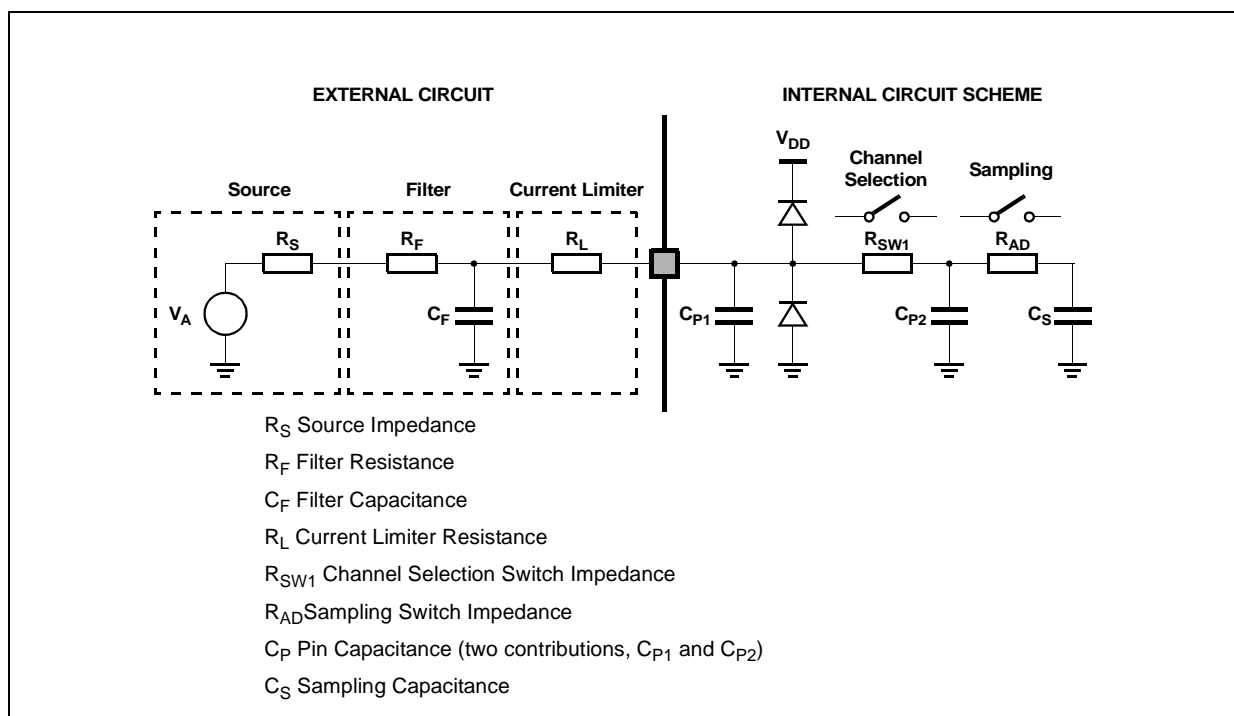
EXTERNAL CIRCUIT

INTERNAL CIRCUIT SCHEME

Source

Filter

Current Limiter

$V_{DD}$

Channel Selection

Sampling

$R_S$

$R_F$

$R_L$

$R_{SW1}$

$R_{AD}$

$V_A$

$C_F$

$C_{P1}$

$C_{P2}$

$C_S$

$R_S$ Source Impedance

$R_F$ Filter Resistance

$C_F$ Filter Capacitance

$R_L$ Current Limiter Resistance

$R_{SW1}$ Channel Selection Switch Impedance

$R_{AD}$Sampling Switch Impedance

$C_P$ Pin Capacitance (two contributions, $C_{P1}$ and $C_{P2}$)

$C_S$ Sampling Capacitance